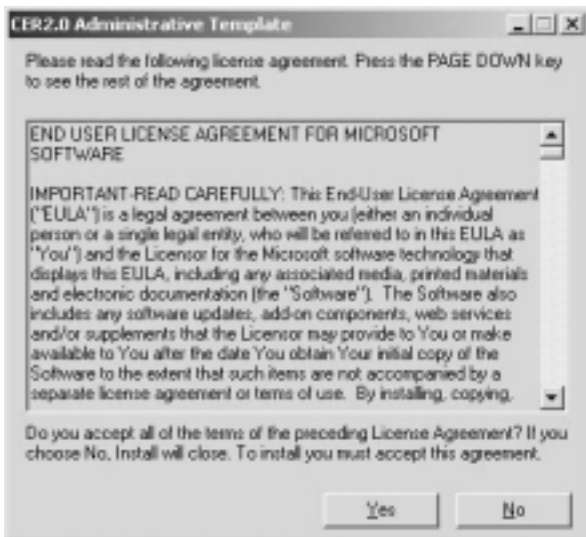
CER2.0 Administrative Template

Please read the following license agreement. Press the PAGE DOWN key to see the rest of the agreement.

END USER LICENSE AGREEMENT FOR MICROSOFT SOFTWARE

IMPORTANT-READ CAREFULLY: This End-User License Agreement ("EULA") is a legal agreement between you (either an individual person or a single legal entity, who will be referred to in this EULA as "You") and the Licensor for the Microsoft software technology that displays this EULA, including any associated media, printed materials and electronic documentation (the "Software"). The Software also includes any software updates, add-on components, web services and/or supplements that the Licensor may provide to You or make available to You after the date You obtain Your initial copy of the Software to the extent that such items are not accompanied by a separate license agreement or terms of use. By installing, copying,

Do you accept all of the terms of the preceding License Agreement? If you choose No, Install will close. To install you must accept this agreement.

Yes No